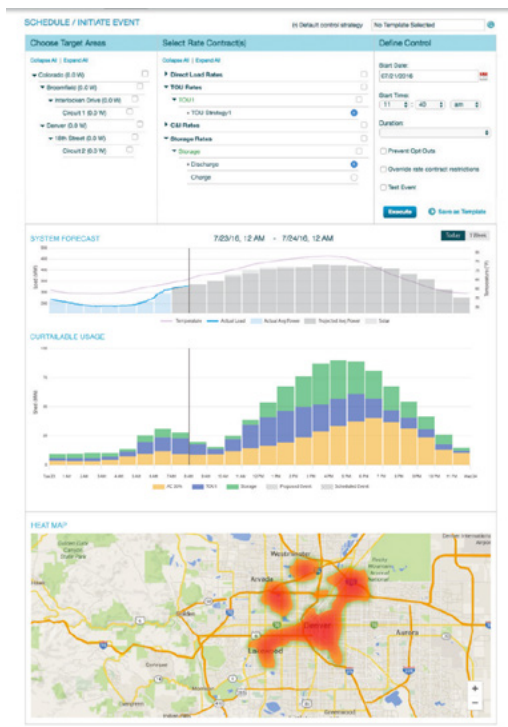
SCHEDULE / INITIATE EVENT

Default control strategy

No Template Selected

Choose Target Areas

Collapse All | Expand All

Colorado (0.0 W)

Broomfield (0.0 W)

Interlocken Drive (0.0 W)

Circuit 1 (0.0 W)

Denver (0.0 W)

18th Street (0.0 W)

Circuit 2 (0.0 W)

Select Rate Contract(s)

Collapse All | Expand All

Direct Load Rates

TOU Rates

TOU1

TOU Strategy1

C&I Rates

Storage Rates

Storage

Discharge

Charge

Define Control

Start Date:

07/21/2016

Start Time:

11 : 40 : am

Duration:

Prevent Opt Outs

Override rate contract restrictions

Test Event

Execute

Save as Template

SYSTEM FORECAST

7/23/16, 12 AM - 7/24/16, 12 AM

Solar

Temperature

Actual Load

Actual Avg Power

Projected Avg Power

Solar

CURTAILABLE USAGE

HEAT MAP

Westminster

Arvada

Denver

Lakewood

Aurora

+

−